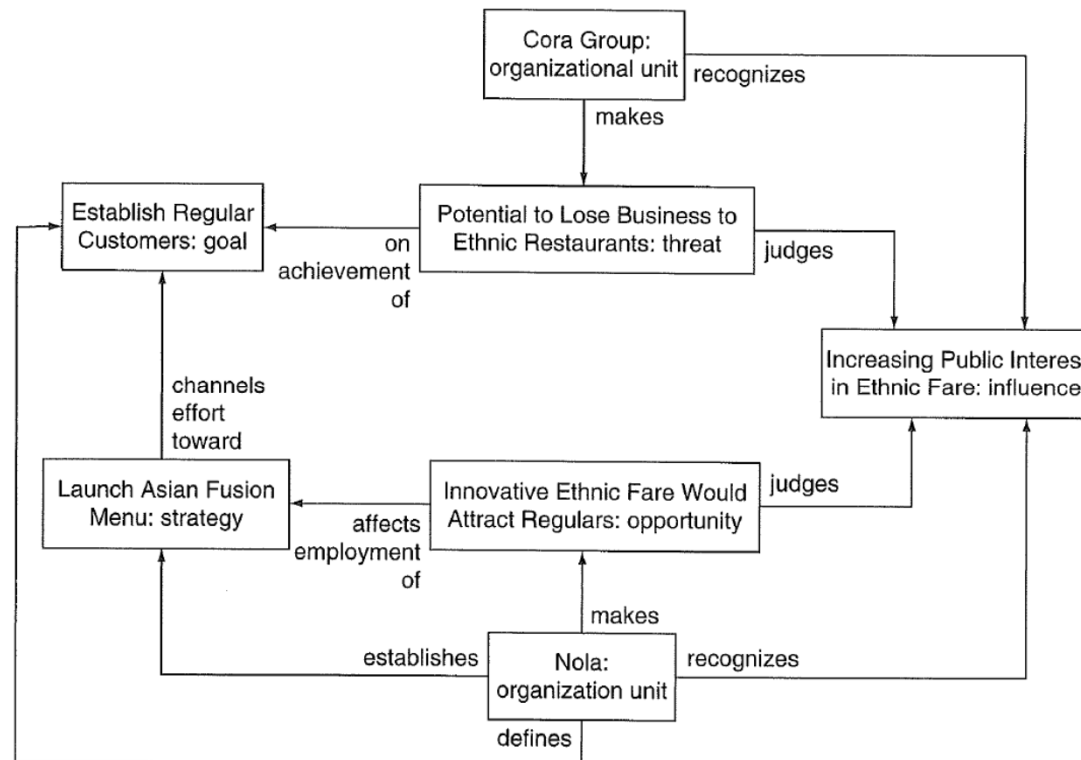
Cora Group: organizational unit

recognizes

makes

Establish Regular Customers: goal

Potential to Lose Business to Ethnic Restaurants: threat

on achievement of

judges

Increasing Public Interes in Ethnic Fare: influence

channels effort toward

Launch Asian Fusion Menu: strategy

Innovative Ethnic Fare Would Attract Regulars: opportunity

judges

affects employment of

makes

establishes

Nola: organization unit

recognizes

defines